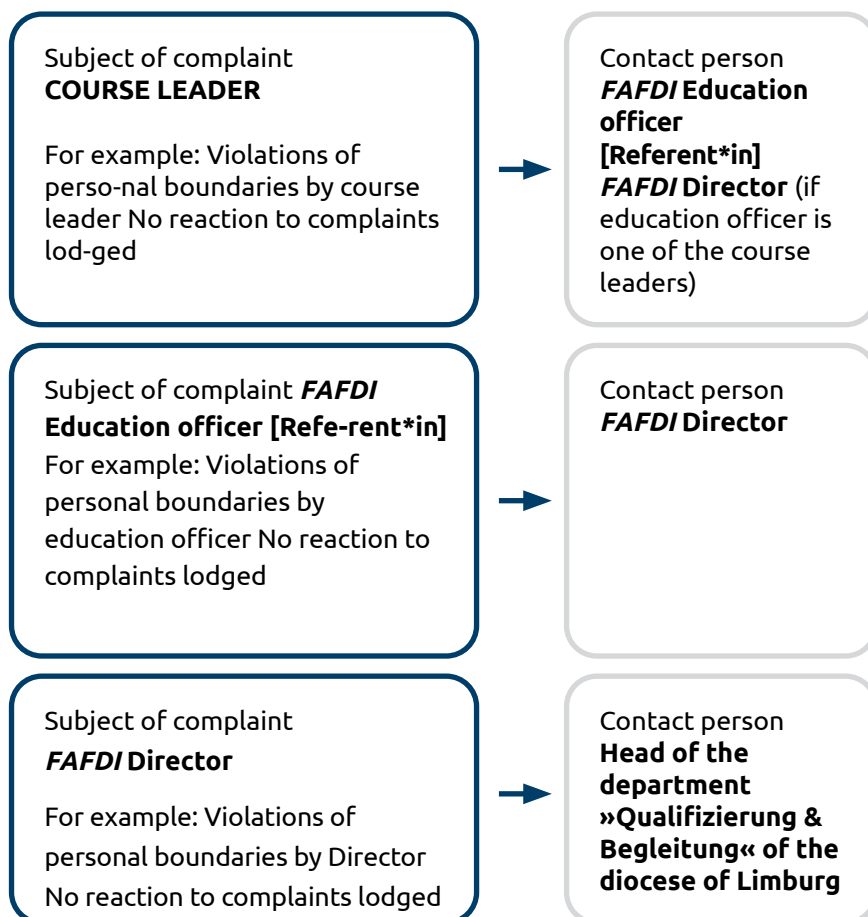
Subject of complaint
**COURSE LEADER**

For example: Violations of perso-nal boundaries by course leader No reaction to complaints lod-ged

Contact person
***FAFDI* Education officer [Referent*in]**
***FAFDI* Director** (if education officer is one of the course leaders)

Subject of complaint ***FAFDI* Education officer [Refe-rent*in]**
For example: Violations of personal boundaries by education officer No reaction to complaints lodged

Contact person
***FAFDI* Director**

Subject of complaint
***FAFDI* Director**

For example: Violations of personal boundaries by Director No reaction to complaints lodged

Contact person
**Head of the department »Qualifizierung & Begleitung« of the diocese of Limburg**